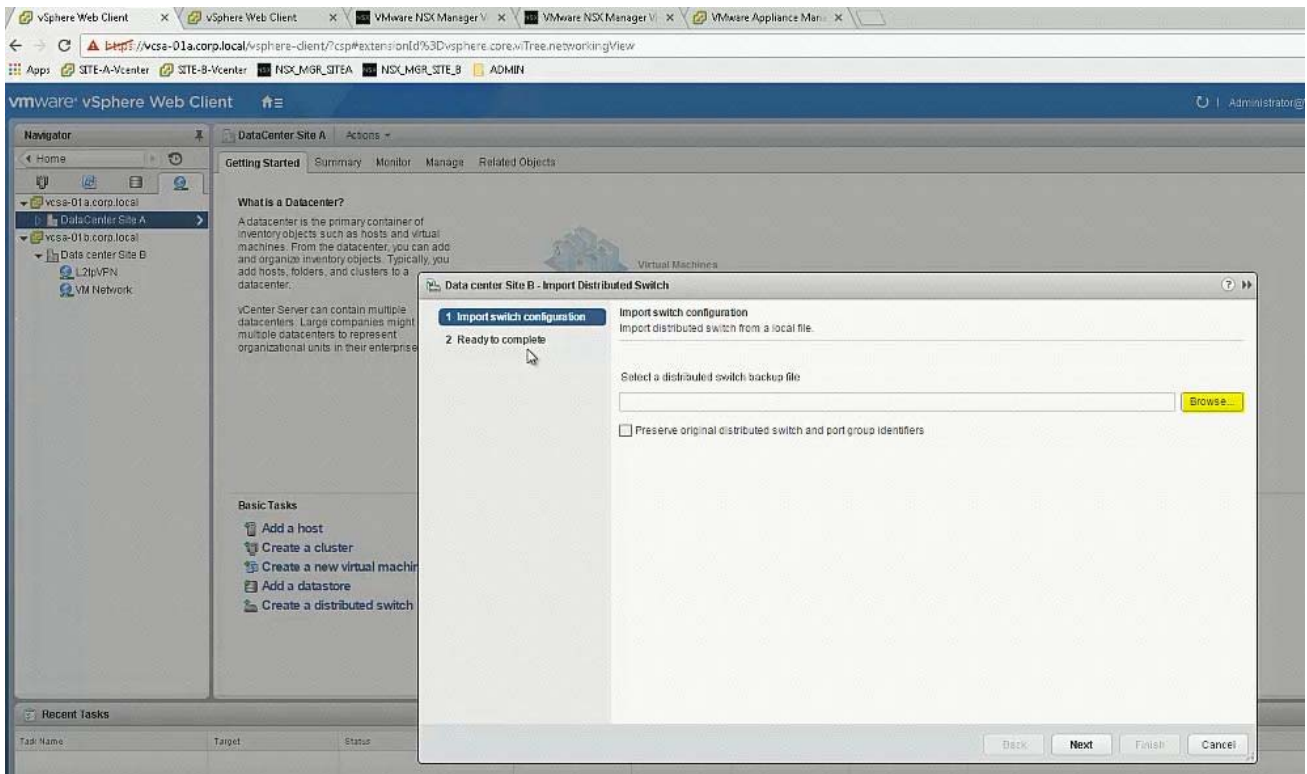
vSphere Web Client × vSphere Web Client × VMware NSX Manager V × VMware NSX Manager V × VMware Appliance Man ×

https://vcsa-01a.corp.local/vsphere-client/?csp#extensionId%3Dvsphere.core.viTree.networkingView

Apps SITE-A-Vcenter SITE-B-Vcenter NSX_MGR_SITEA NSX_MGR_SITE_B ADMIN

vmware vSphere Web Client

Administrator@

Navigator

Home

vcsa-01a.corp.local
DataCenter Site A
vcsa-01b.corp.local
Data center Site B
L2IpVPN
VM Network

DataCenter Site A Actions

Getting Started Summary Monitor Manage Related Objects

What is a Datacenter?

A datacenter is the primary container of inventory objects such as hosts and virtual machines. From the datacenter, you can add and organize inventory objects. Typically, you add hosts, folders, and clusters to a datacenter.

vCenter Server can contain multiple datacenters. Large companies might multiple datacenters to represent organizational units in their enterprise

Virtual Machines

Basic Tasks

Add a host
Create a cluster
Create a new virtual machin
Add a datastore
Create a distributed switch

Recent Tasks

Task Name Target Status

Data center Site B - Import Distributed Switch

1 Import switch configuration
2 Ready to complete

Import switch configuration
Import distributed switch from a local file.

Select a distributed switch backup file

Browse...

Preserve original distributed switch and port group identifiers

Back Next Finish Cancel